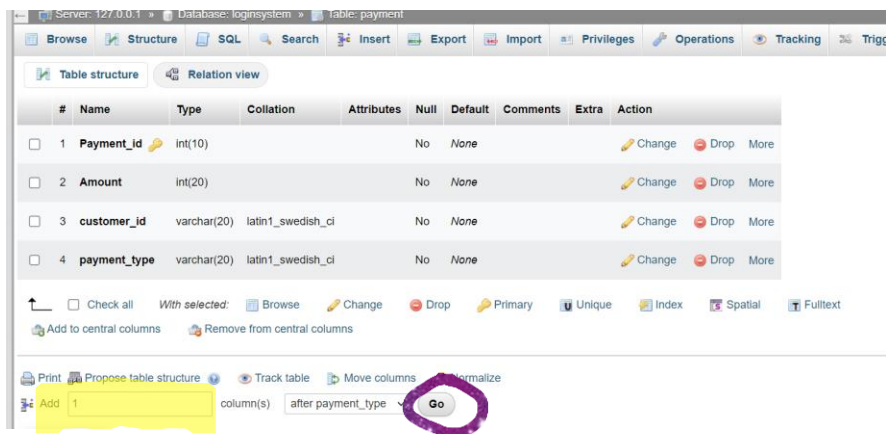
Server: 127.0.0.1 » Database: loginsystem » Table: payment

Browse Structure SQL Search Insert Export Import Privileges Operations Tracking Trigg

Table structure Relation view

| | # | Name | Type | Collation | Attributes | Null | Default | Comments | Extra | Action |
|---|---|---|---|---|---|---|---|---|---|---|
| ☐ | 1 | Payment_id | int(10) | | | No | None | | | Change Drop More |
| ☐ | 2 | Amount | int(20) | | | No | None | | | Change Drop More |
| ☐ | 3 | customer_id | varchar(20) | latin1_swedish_ci | | No | None | | | Change Drop More |
| ☐ | 4 | payment_type | varchar(20) | latin1_swedish_ci | | No | None | | | Change Drop More |

Check all With selected: Browse Change Drop Primary Unique Index Spatial Fulltext

Add to central columns Remove from central columns

Print Propose table structure Track table Move columns Normalize

Add 1 column(s) after payment_type Go